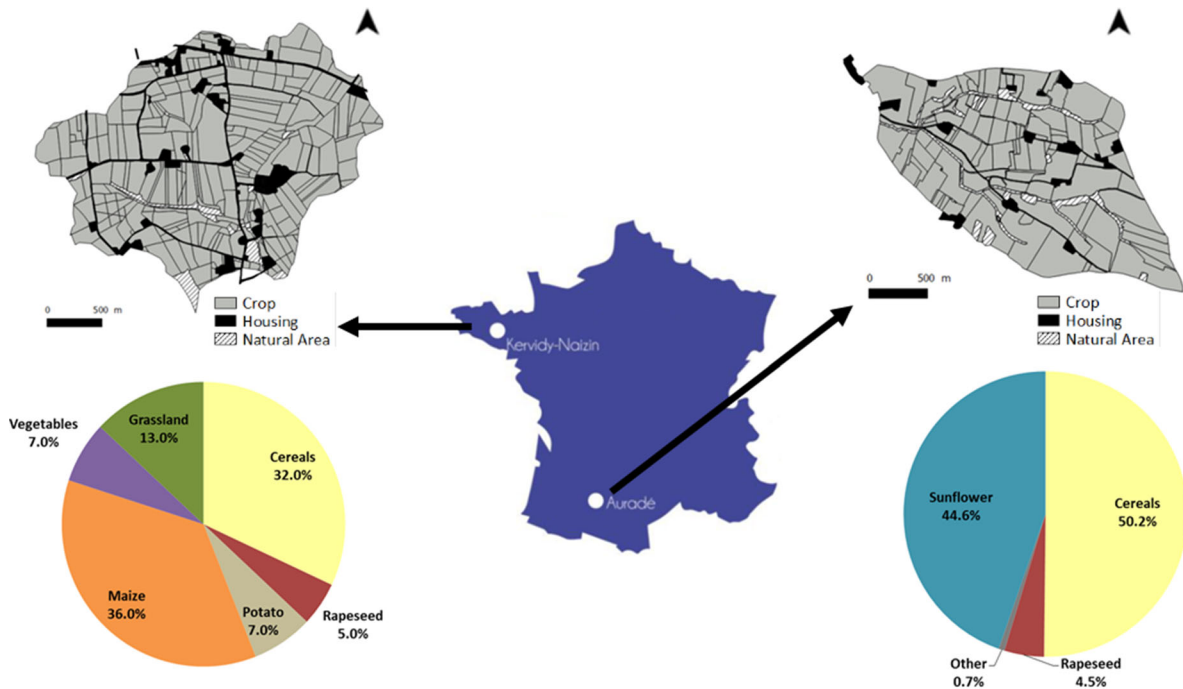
0 500 m

Crop
Housing
Natural Area

Kervidy-Naizin

Aurade

0 500 m

Crop
Housing
Natural Area

Vegetables
7.0%

Grassland
13.0%

Cereals
32.0%

Maize
36.0%

Potato
7.0%

Rapeseed
5.0%

Sunflower
44.6%

Cereals
50.2%

Other
0.7%

Rapeseed
4.5%